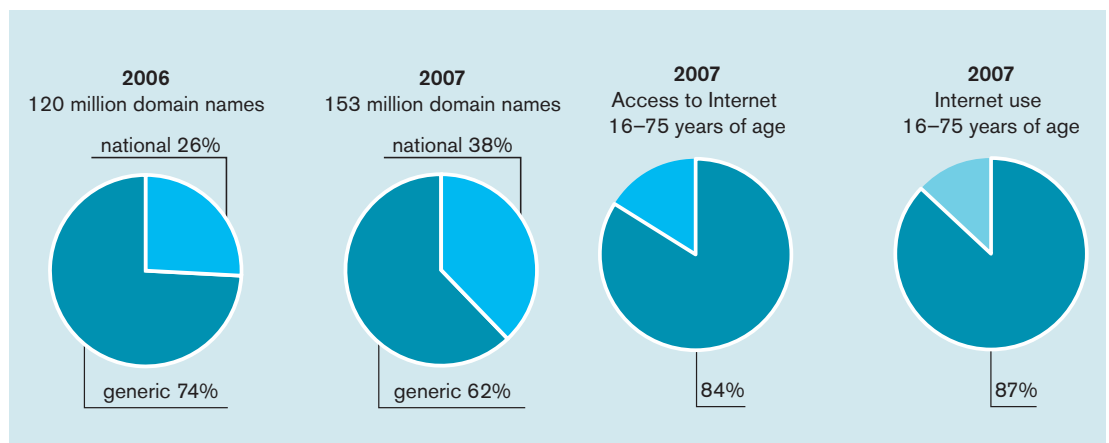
2006
120 million domain names

national 26%

generic 74%

2007
153 million domain names

national 38%

generic 62%

2007
Access to Internet
16–75 years of age

84%

2007
Internet use
16–75 years of age

87%